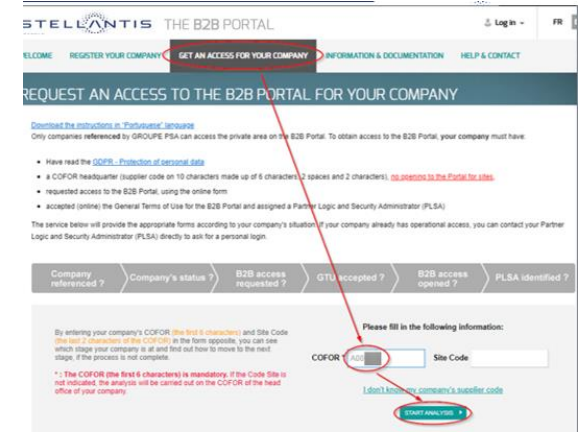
STELLANTIS THE B2B PORTAL

Log in ~ FR

WELCOME REGISTER YOUR COMPANY GET AN ACCESS FOR YOUR COMPANY INFORMATION & DOCUMENTATION HELP & CONTACT

REQUEST AN ACCESS TO THE B2B PORTAL FOR YOUR COMPANY

Download the instructions in "Portuguese" language

Only companies referenced by GROUPE PSA can access the private area on the B2B Portal. To obtain access to the B2B Portal, your company must have:

- Have read the GDPR - Protection of personal data
- a COFOR headquarter (supplier code on 10 characters made up of 6 characters, 2 spaces and 2 characters), no opening to the Portal for sites,
- requested access to the B2B Portal, using the online form
- accepted (online) the General Terms of Use for the B2B Portal and assigned a Partner Logic and Security Administrator (PLSA)

The service below will provide the appropriate forms according to your company's situation. If your company already has operational access, you can contact your Partner Logic and Security Administrator (PLSA) directly to ask for a personal login.

Company referenced ? Company's status ? B2B access requested ? GTU accepted ? B2B access opened ? PLSA identified ?

By entering your company's COFOR (the first 6 characters) and Site Code (the last 2 characters of the COFOR) in the form opposite, you can see which stage your company is at and find out how to move to the next stage, if the process is not complete.

* : The COFOR (the first 6 characters) is mandatory. If the Code Site is not indicated, the analysis will be carried out on the COFOR of the head office of your company.

Please fill in the following information:

COFOR * A00 Site Code

I don't know my company's supplier code

START ANALYSIS